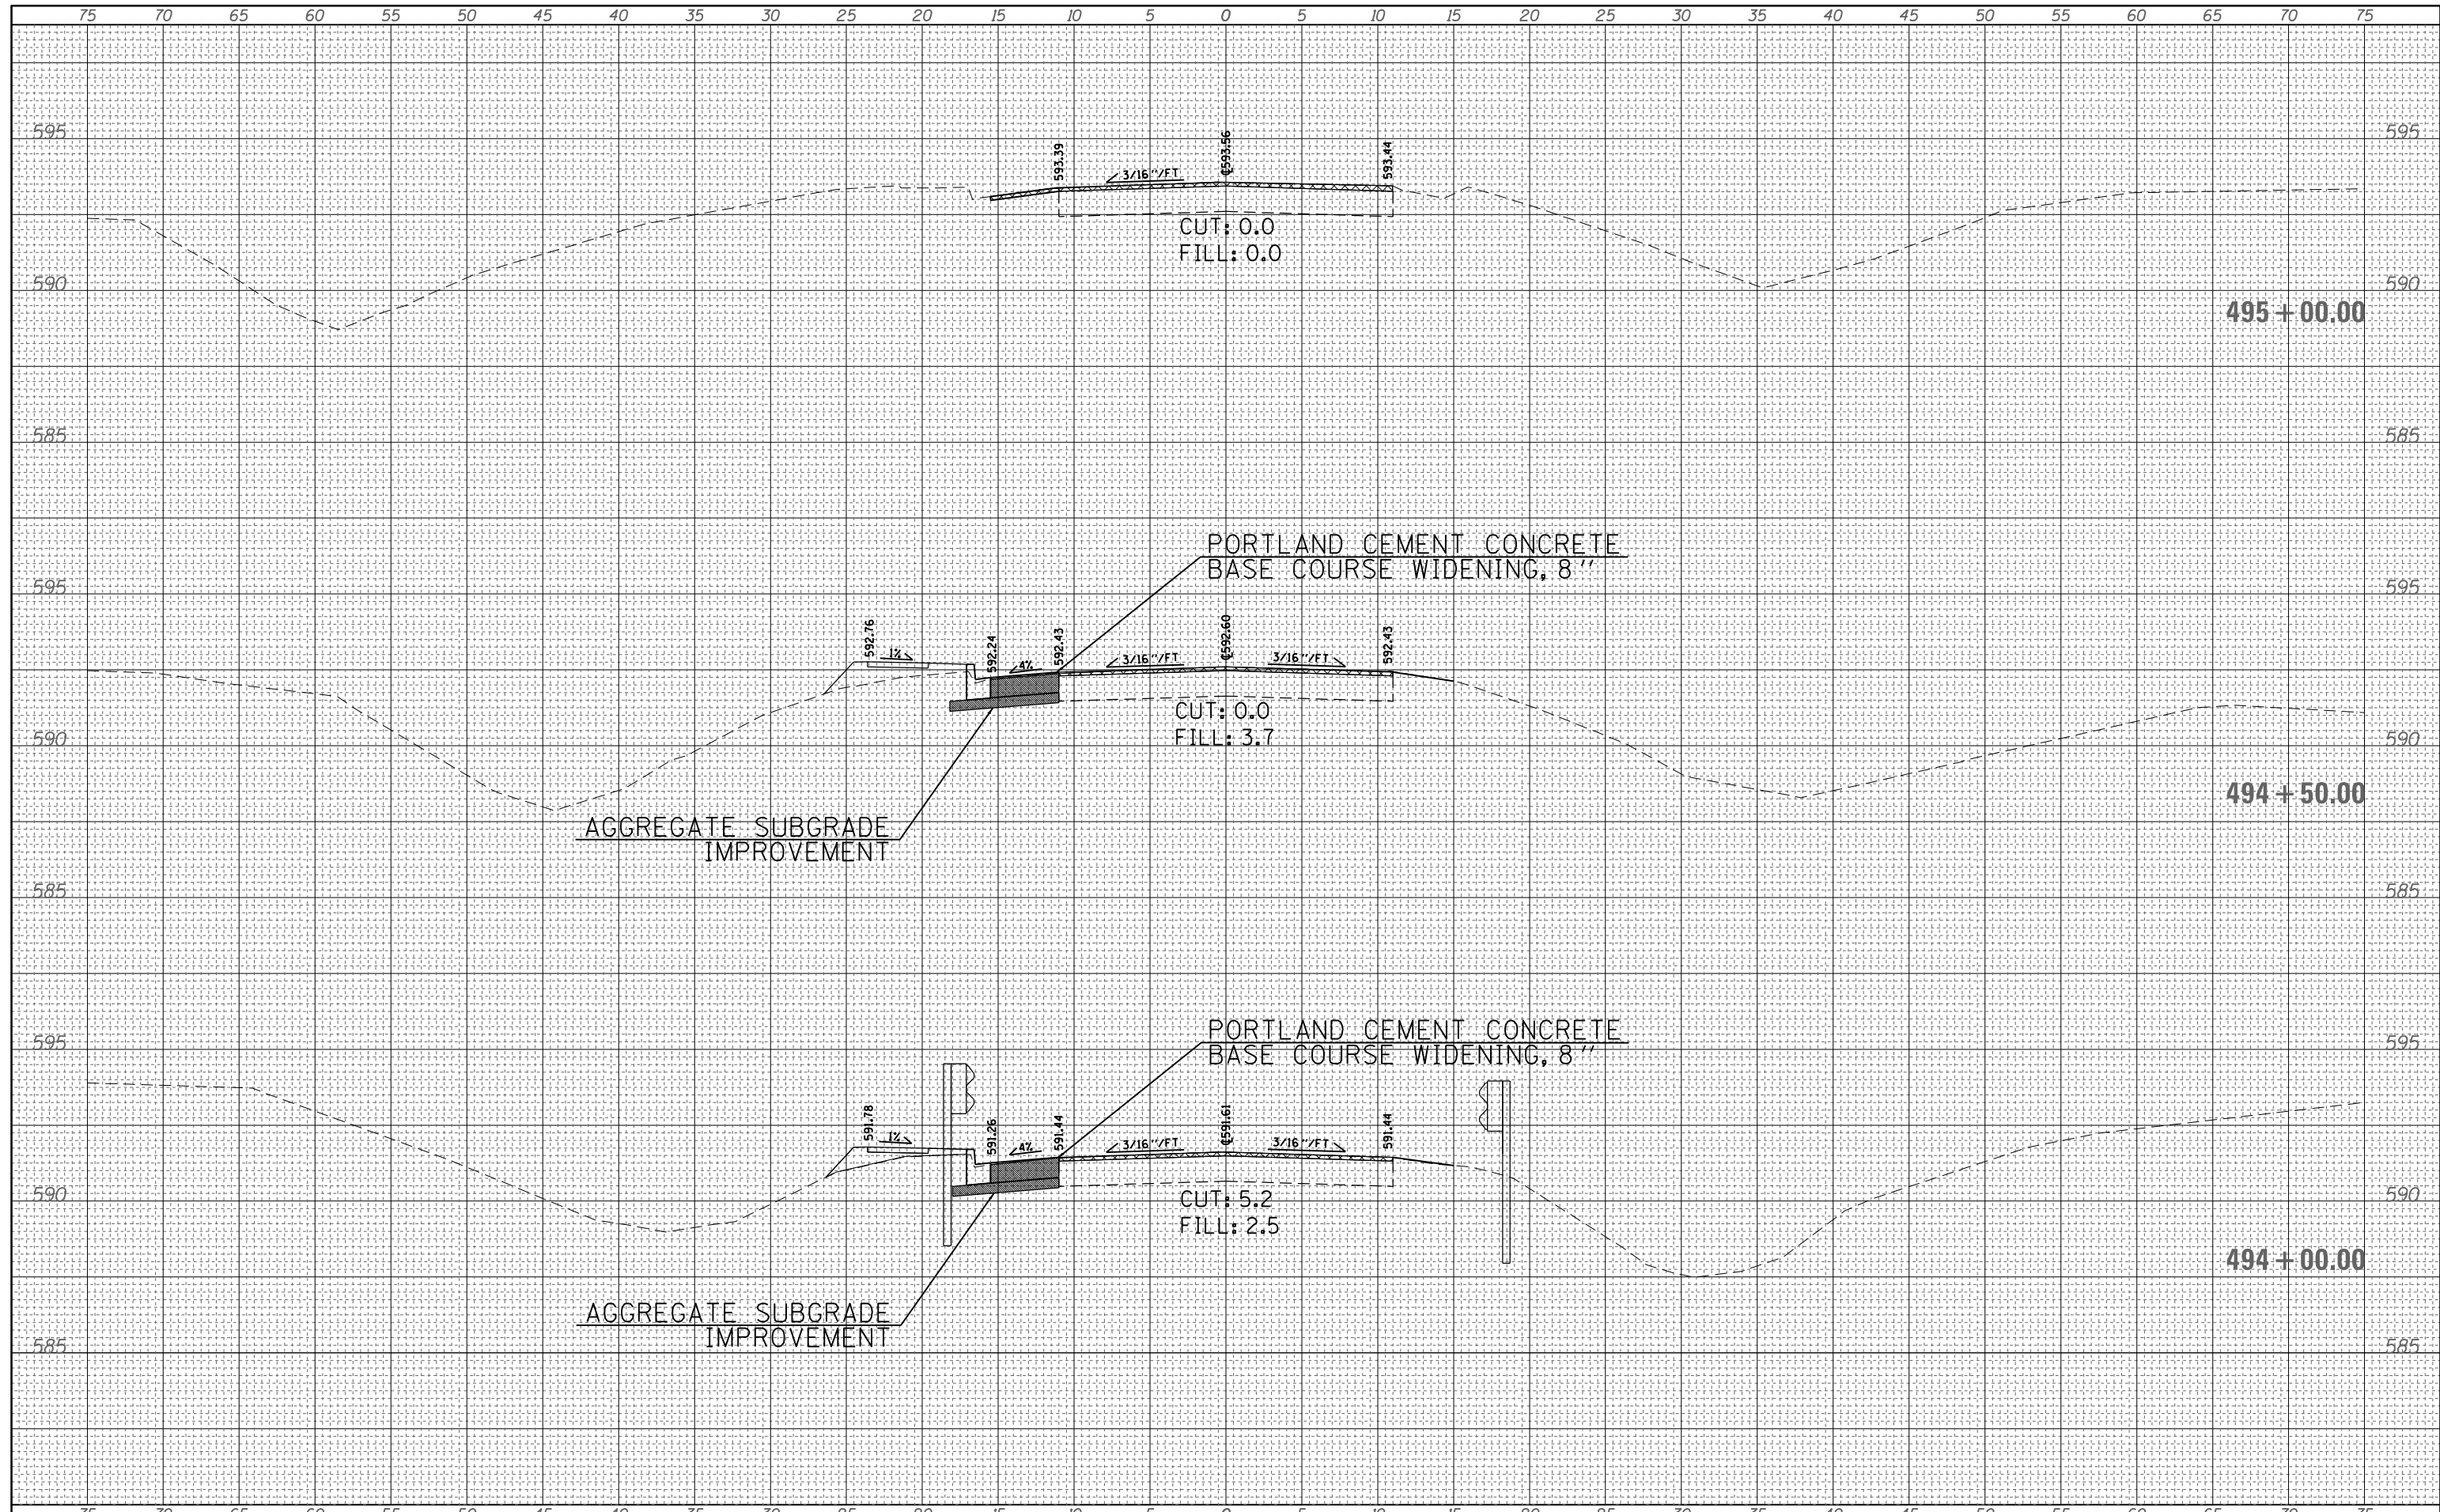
75 70 65 60 55 50 45 40 35 30 25 20 15 10 5 0 5 10 15 20 25 30 35 40 45 50 55 60 65 70 75

595 595

593.39
3/16"/FT
℄593.56
593.44

CUT: 0.0
FILL: 0.0

590 590

495 + 00.00

585 585

PORTLAND CEMENT CONCRETE BASE COURSE WIDENING, 8"

595 595

592.76
1%
592.24
4%
592.43
3/16"/FT
℄592.60
3/16"/FT
592.43

CUT: 0.0
FILL: 3.7

590 590

494 + 50.00

AGGREGATE SUBGRADE IMPROVEMENT

585 585

PORTLAND CEMENT CONCRETE BASE COURSE WIDENING, 8"

595 595

591.78
1%
591.26
4%
591.44
3/16"/FT
℄591.61
3/16"/FT
591.44

CUT: 5.2
FILL: 2.5

590 590

494 + 00.00

AGGREGATE SUBGRADE IMPROVEMENT

585 585

75 70 65 60 55 50 45 40 35 30 25 20 15 10 5 0 5 10 15 20 25 30 35 40 45 50 55 60 65 70 75